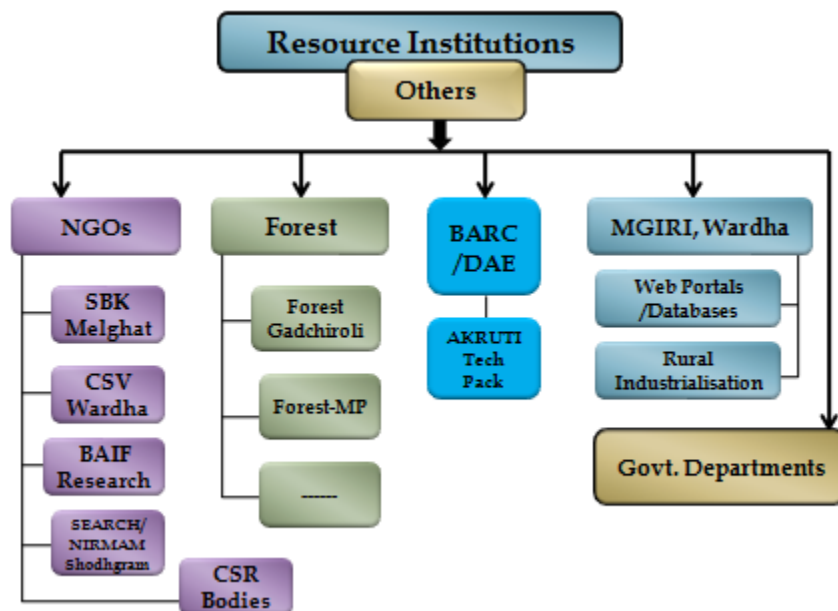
Resource Institutions

Others

NGOs

SBK Melghat

CSV Wardha

BAIF Research

SEARCH/ NIRMAM Shodhgram

CSR Bodies

Forest

Forest Gadchiroli

Forest-MP

------

BARC /DAE

AKRUTI Tech Pack

MGIRI, Wardha

Web Portals /Databases

Rural Industrialisation

Govt. Departments